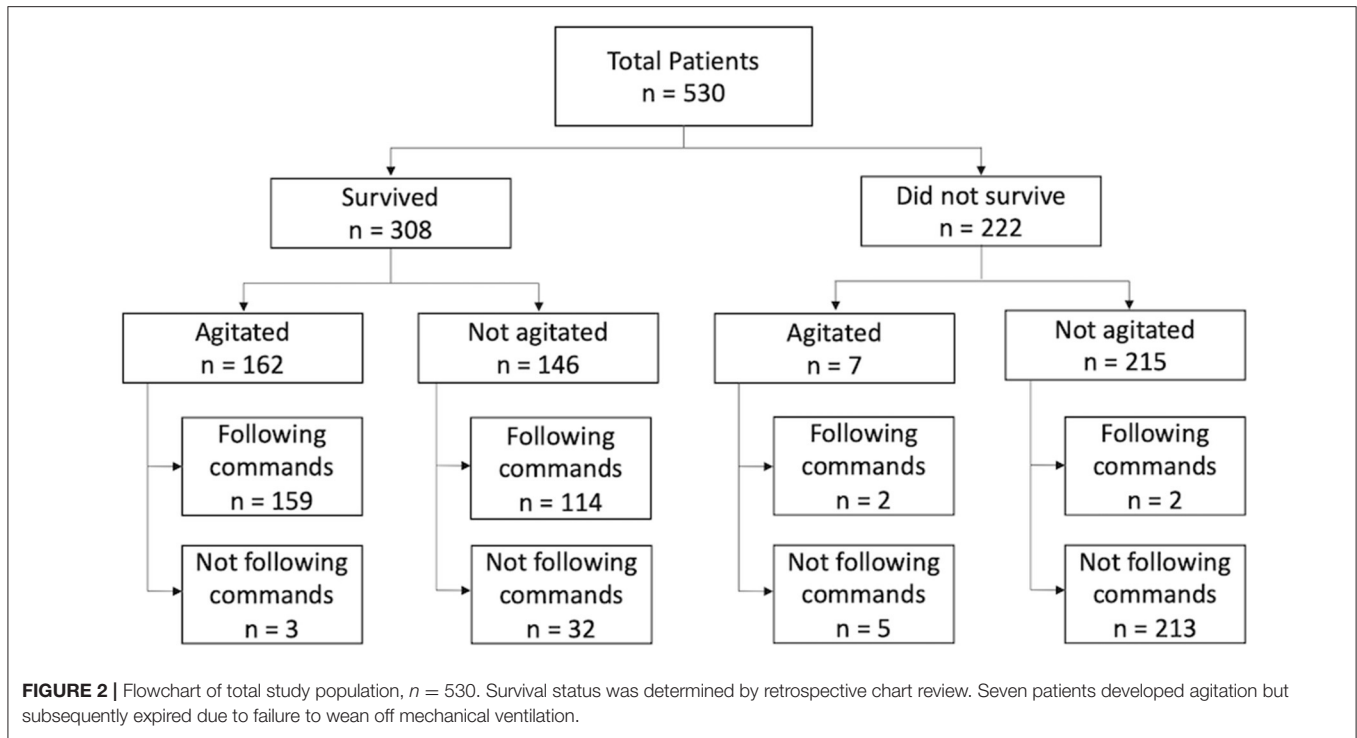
Total Patients
n = 530

Survived
n = 308

Did not survive
n = 222

Agitated
n = 162

Not agitated
n = 146

Agitated
n = 7

Not agitated
n = 215

Following commands
n = 159

Following commands
n = 114

Following commands
n = 2

Following commands
n = 2

Not following commands
n = 3

Not following commands
n = 32

Not following commands
n = 5

Not following commands
n = 213

**FIGURE 2 |** Flowchart of total study population, $n = 530$. Survival status was determined by retrospective chart review. Seven patients developed agitation but subsequently expired due to failure to wean off mechanical ventilation.